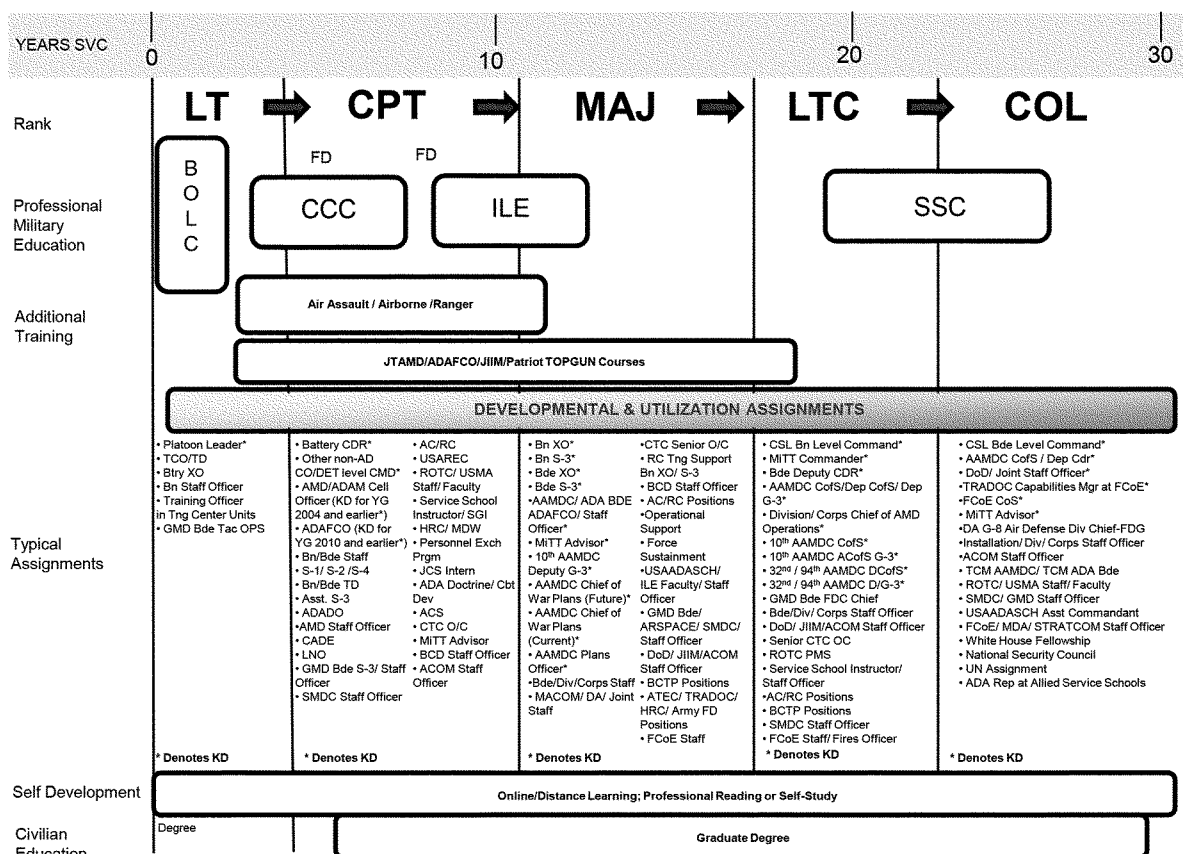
YEARS SVC 0 10 20 30

Rank LT CPT MAJ LTC COL

FD FD

Professional Military Education

BOLC

CCC

ILE

SSC

Additional Training

Air Assault / Airborne /Ranger

JTAMD/ADAFCO/JIIM/Patriot TOPGUN Courses

DEVELOPMENTAL & UTILIZATION ASSIGNMENTS

Typical Assignments

• Platoon Leader*
• TCO/TD
• Btry XO
• Bn Staff Officer
• Training Officer in Tng Center Units
• GMD Bde Tac OPS

* Denotes KD

• Battery CDR*
• Other non-AD CO/DET level CMD*
• AMD/ADAM Cell Officer (KD for YG 2004 and earlier*)
• ADAFCO (KD for YG 2010 and earlier*)
• Bn/Bde Staff
• S-1/ S-2 /S-4
• Bn/Bde TD
• Asst. S-3
• ADADO
•AMD Staff Officer
• CADE
• LNO
• GMD Bde S-3/ Staff Officer
• SMDC Staff Officer

• AC/RC
• USAREC
• ROTC/ USMA Staff/ Faculty
• Service School Instructor/ SGI
• HRC/ MDW
• Personnel Exch Prgm
• JCS Intern
• ADA Doctrine/ Cbt Dev
• ACS
• CTC O/C
• MiTT Advisor
• BCD Staff Officer
• ACOM Staff Officer

* Denotes KD

• Bn XO*
• Bn S-3*
• Bde XO*
• Bde S-3*
•AAMDC/ ADA BDE ADAFCO/ Staff Officer*
• MiTT Advisor*
• 10th AAMDC Deputy G-3*
• AAMDC Chief of War Plans (Future)*
• AAMDC Chief of War Plans (Current)*
• AAMDC Plans Officer*
•Bde/Div/Corps Staff
• MACOM/ DA/ Joint Staff

•CTC Senior O/C
• RC Tng Support Bn XO/ S-3
• BCD Staff Officer
• AC/RC Positions
•Operational Support
• Force Sustainment
•USAADASCH/ ILE Faculty/ Staff Officer
• GMD Bde/ ARSPACE/ SMDC/ Staff Officer
• DoD/ JIIM/ACOM Staff Officer
• BCTP Positions
• ATEC/ TRADOC/ HRC/ Army FD Positions
• FCoE Staff

* Denotes KD

• CSL Bn Level Command*
• MiTT Commander*
• Bde Deputy CDR*
• AAMDC CofS/Dep CofS/ Dep G-3*
• Division/ Corps Chief of AMD Operations*
• 10th AAMDC CofS*
• 10th AAMDC ACofS G-3*
• 32nd / 94th AAMDC DCofS*
• 32nd / 94th AAMDC D/G-3*
• GMD Bde FDC Chief
• Bde/Div/ Corps Staff Officer
• DoD/ JIIM/ACOM Staff Officer
• Senior CTC OC
• ROTC PMS
• Service School Instructor/ Staff Officer
•AC/RC Positions
• BCTP Positions
• SMDC Staff Officer
• FCoE Staff/ Fires Officer

* Denotes KD

• CSL Bde Level Command*
• AAMDC CofS / Dep Cdr*
• DoD/ Joint Staff Officer*
•TRADOC Capabilities Mgr at FCoE*
•FCoE CoS*
• MiTT Advisor*
•DA G-8 Air Defense Div Chief-FDG
•Installation/ Div/ Corps Staff Officer
•ACOM Staff Officer
• TCM AAMDC/ TCM ADA Bde
• ROTC/ USMA Staff/ Faculty
• SMDC/ GMD Staff Officer
• USAADASCH Asst Commandant
• FCoE/ MDA/ STRATCOM Staff Officer
• White House Fellowship
• National Security Council
• UN Assignment
• ADA Rep at Allied Service Schools

* Denotes KD

Self Development

Online/Distance Learning; Professional Reading or Self-Study

Civilian Education

Degree

Graduate Degree